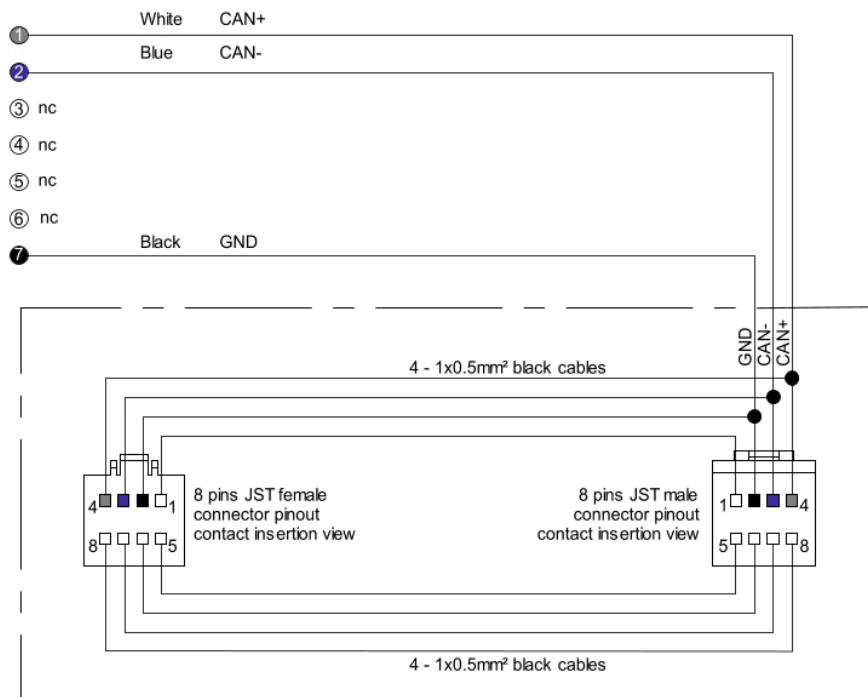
White CAN+

1

Blue CAN-

2

3 nc

4 nc

5 nc

6 nc

Black GND

7

GND CAN- CAN+

4 - 1x0.5mm² black cables

4 1

8 5

8 pins JST female connector pinout contact insertion view

8 pins JST male connector pinout contact insertion view

1 4

5 8

4 - 1x0.5mm² black cables